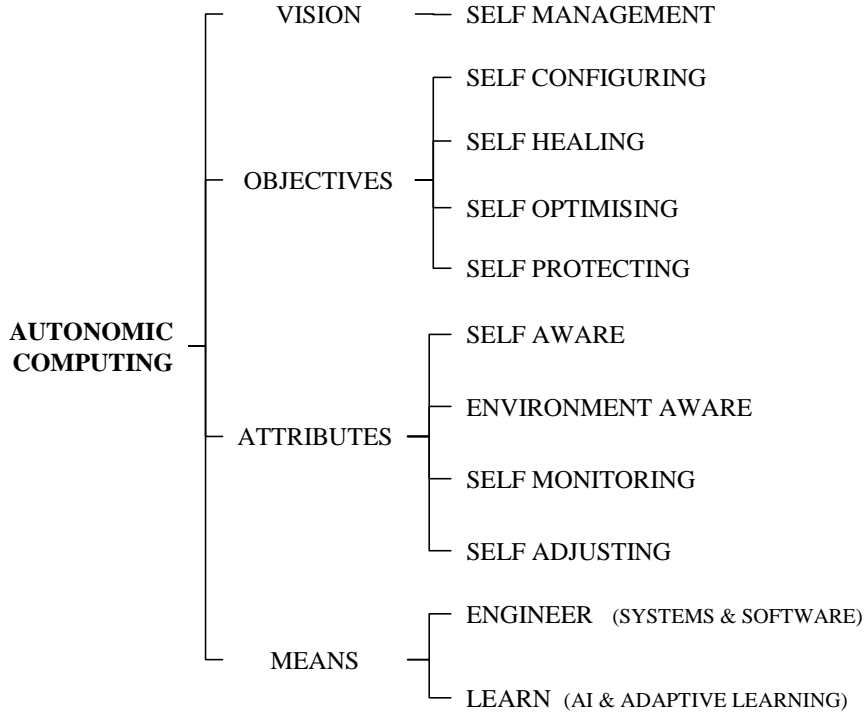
AUTONOMIC COMPUTING

VISION
SELF MANAGEMENT

OBJECTIVES
SELF CONFIGURING
SELF HEALING
SELF OPTIMISING
SELF PROTECTING

ATTRIBUTES
SELF AWARE
ENVIRONMENT AWARE
SELF MONITORING
SELF ADJUSTING

MEANS
ENGINEER (SYSTEMS & SOFTWARE)
LEARN (AI & ADAPTIVE LEARNING)